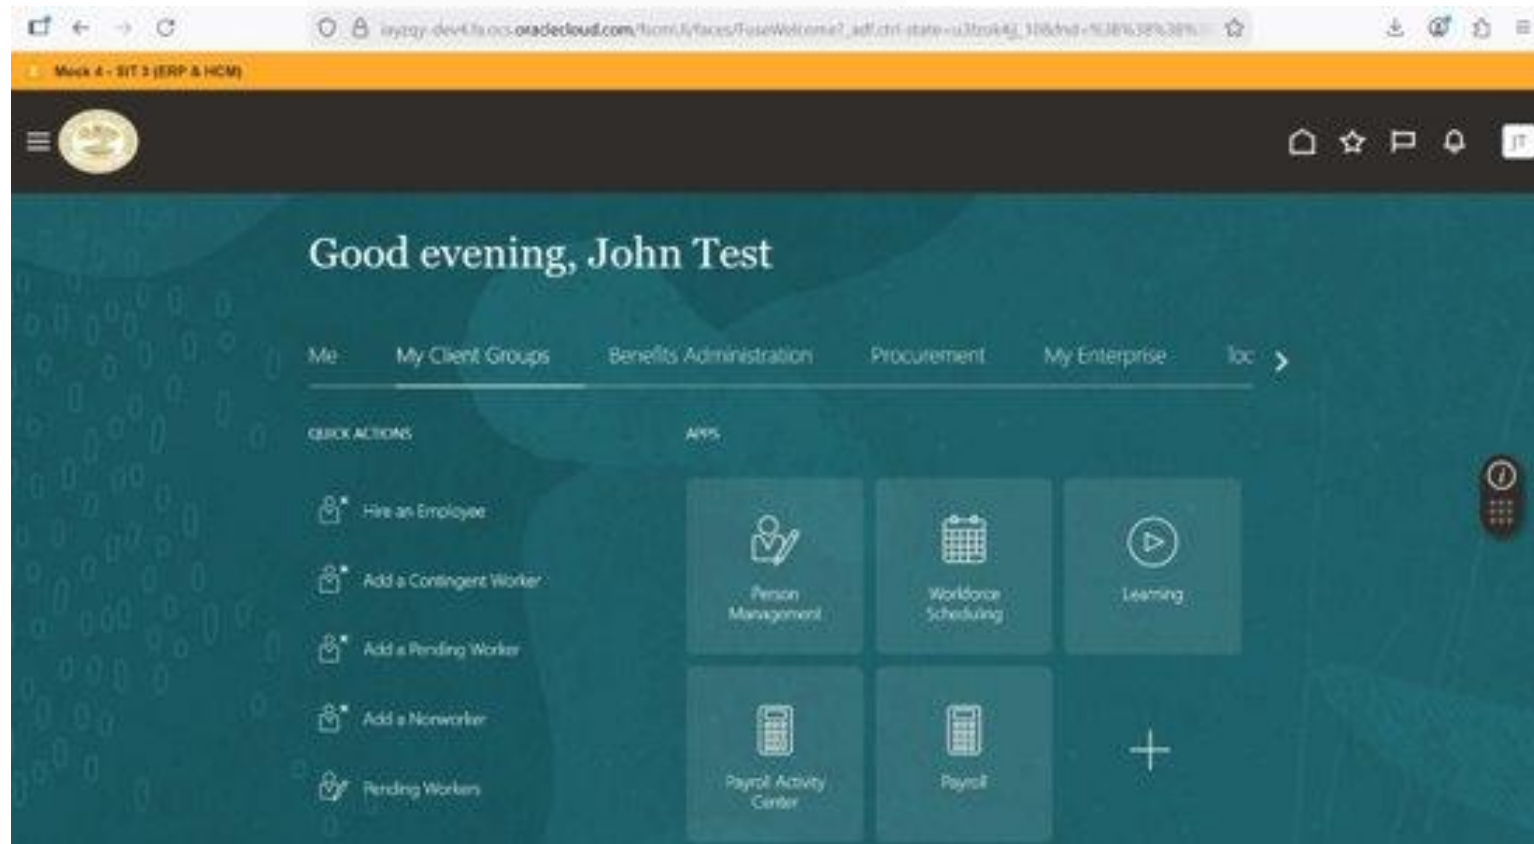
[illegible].oraclecloud.com/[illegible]

Mock 4 - SIT 3 (ERP & HCM)

JT

Good evening, John Test

Me My Client Groups Benefits Administration Procurement My Enterprise Too

QUICK ACTIONS

Hire an Employee

Add a Contingent Worker

Add a Pending Worker

Add a Nonworker

Pending Workers

APPS

Person Management

Workforce Scheduling

Learning

Payroll Activity Center

Payroll

+